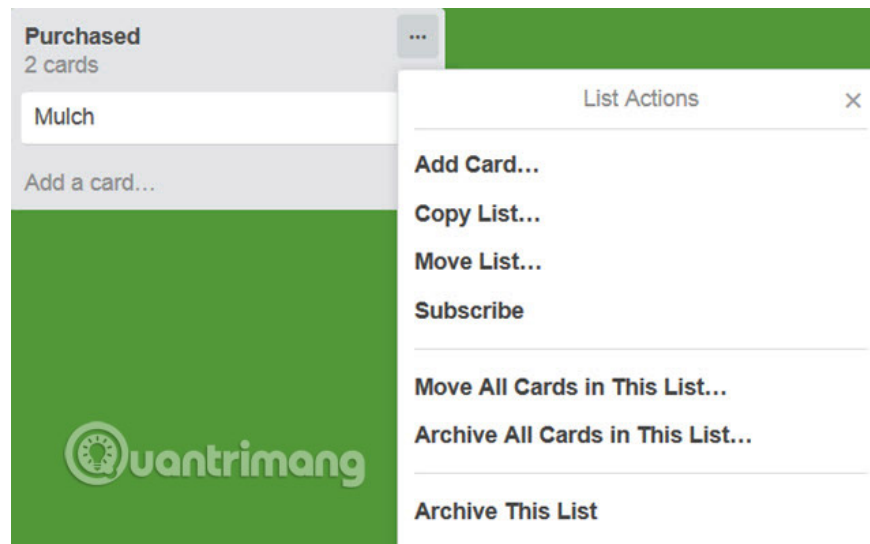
Purchased
2 cards
...
Mulch
Add a card...

List Actions ×

Add Card...
Copy List...
Move List...
Subscribe

Move All Cards in This List...
Archive All Cards in This List...

Archive This List

Quantrimang